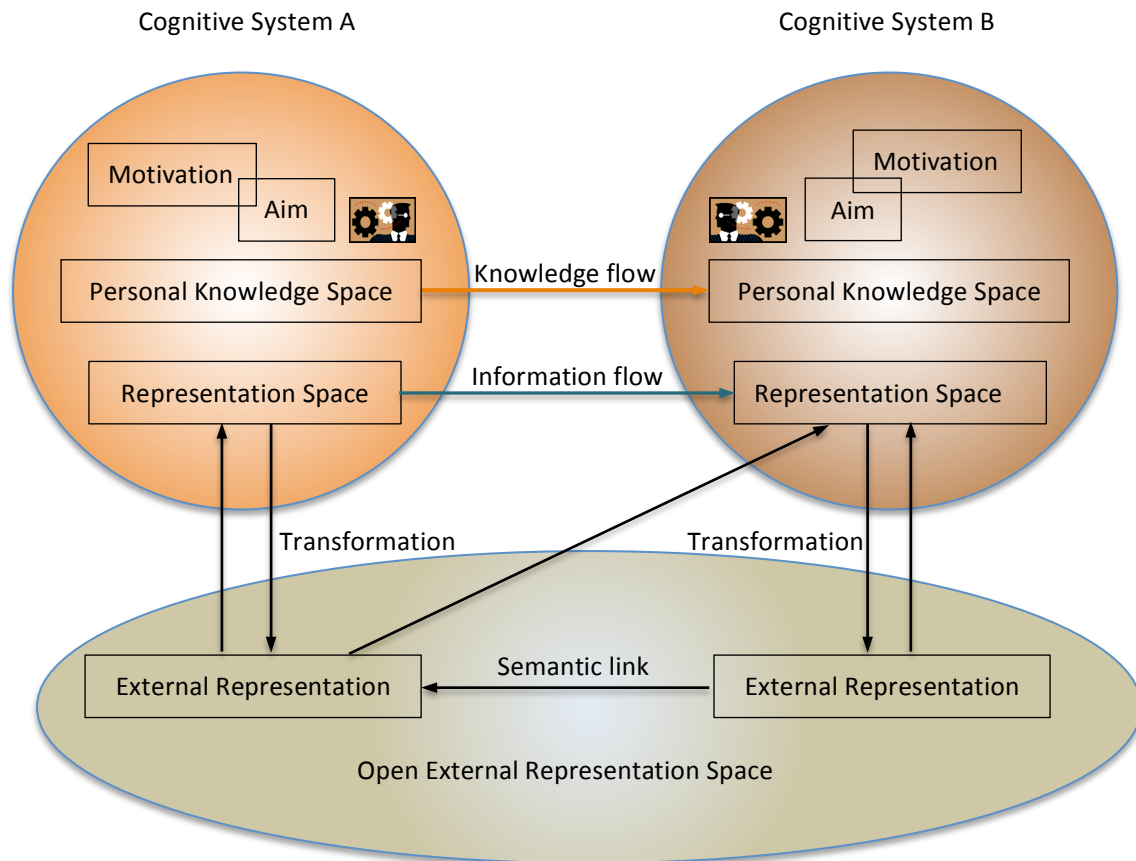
Cognitive System A

Cognitive System B

Motivation

Aim

Motivation

Aim

Personal Knowledge Space

Knowledge flow

Personal Knowledge Space

Representation Space

Information flow

Representation Space

Transformation

Transformation

External Representation

Semantic link

External Representation

Open External Representation Space